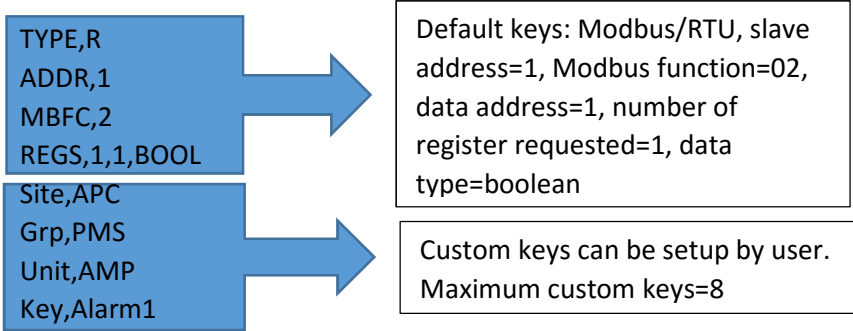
TYPE,R
ADDR,1
MBFC,2
REGS,1,1,BOOL

Default keys: Modbus/RTU, slave address=1, Modbus function=02, data address=1, number of register requested=1, data type=boolean

Site,APC
Grp,PMS
Unit,AMP
Key,Alarm1

Custom keys can be setup by user. Maximum custom keys=8